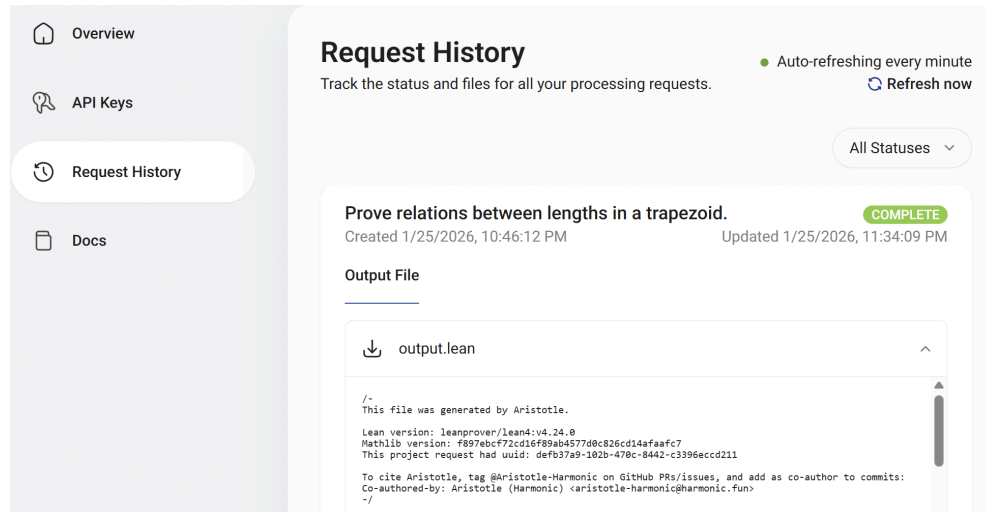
Overview

API Keys

Request History

Docs

Request History

Track the status and files for all your processing requests.

Auto-refreshing every minute

Refresh now

All Statuses

Prove relations between lengths in a trapezoid.

COMPLETE

Created 1/25/2026, 10:46:12 PM

Updated 1/25/2026, 11:34:09 PM

Output File

output.lean

/-
This file was generated by Aristotle.

Lean version: leanprover/lean4:v4.24.0
Mathlib version: f897ebcf72cd16f89ab4577d0c826cd14afaafc7
This project request had uuid: defb37a9-102b-470c-8442-c3396eccd211

To cite Aristotle, tag @Aristotle-Harmonic on GitHub PRs/issues, and add as co-author to commits:
Co-authored-by: Aristotle (Harmonic) <aristotle-harmonic@harmonic.fun>
-/